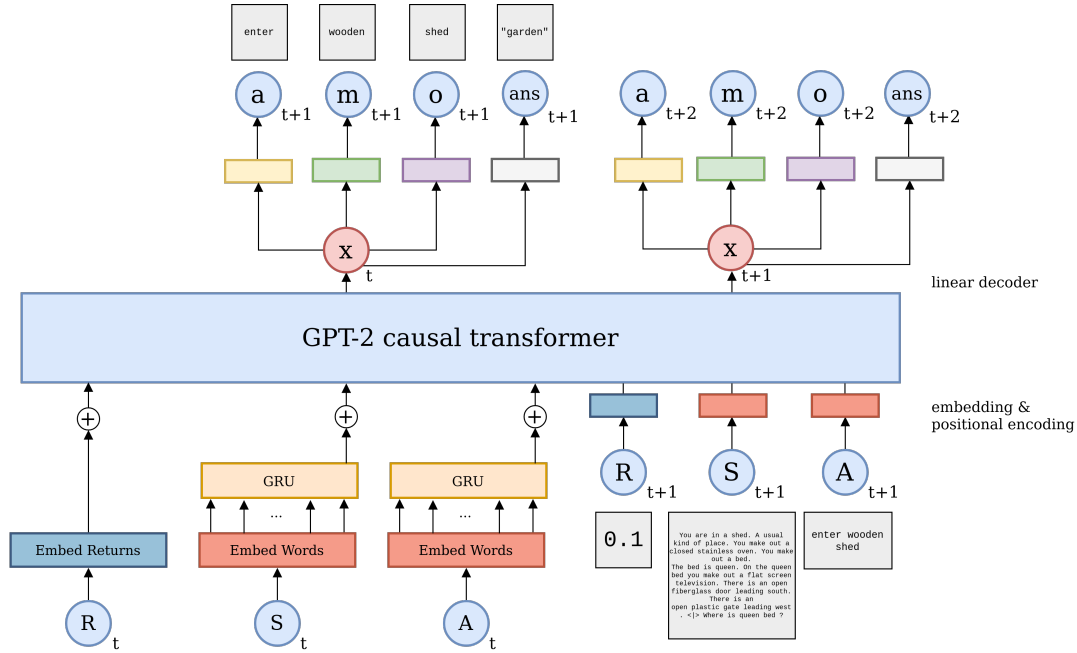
enter
wooden
shed
"garden"

a t+1
m t+1
o t+1
ans t+1

a t+2
m t+2
o t+2
ans t+2

x t
x t+1

linear decoder

GPT-2 causal transformer

embedding & positional encoding

+
+
+

GRU
...
GRU
...

Embed Returns
Embed Words
Embed Words

R t
S t
A t

R t+1
S t+1
A t+1

0.1

You are in a shed. A usual kind of place. You make out a closed stainless oven. You make out a bed. The bed is queen. On the queen bed you make out a flat screen television. There is an open fiberglass door leading south. There is an open plastic gate leading west . <|> Where is queen bed ?

enter wooden shed